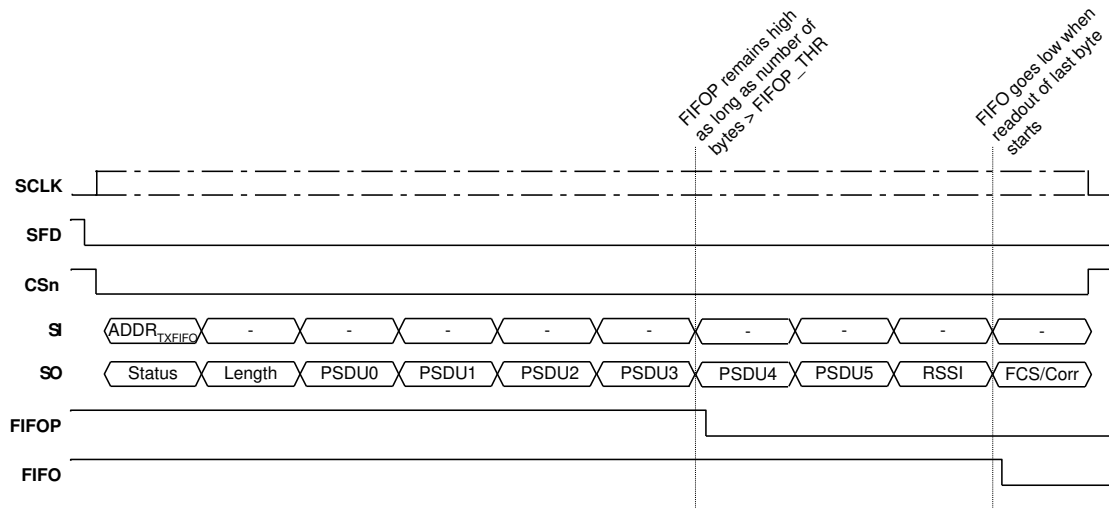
FIFOP remains high as long as number of bytes > FIFOP_THR

FIFO goes low when readout of last byte starts

SCLK

SFD

CSn

SI

ADDR$_{TXFIFO}$ - - - - - - - - -

SO

Status Length PSDU0 PSDU1 PSDU2 PSDU3 PSDU4 PSDU5 RSSI FCS/Corr

FIFOP

FIFO